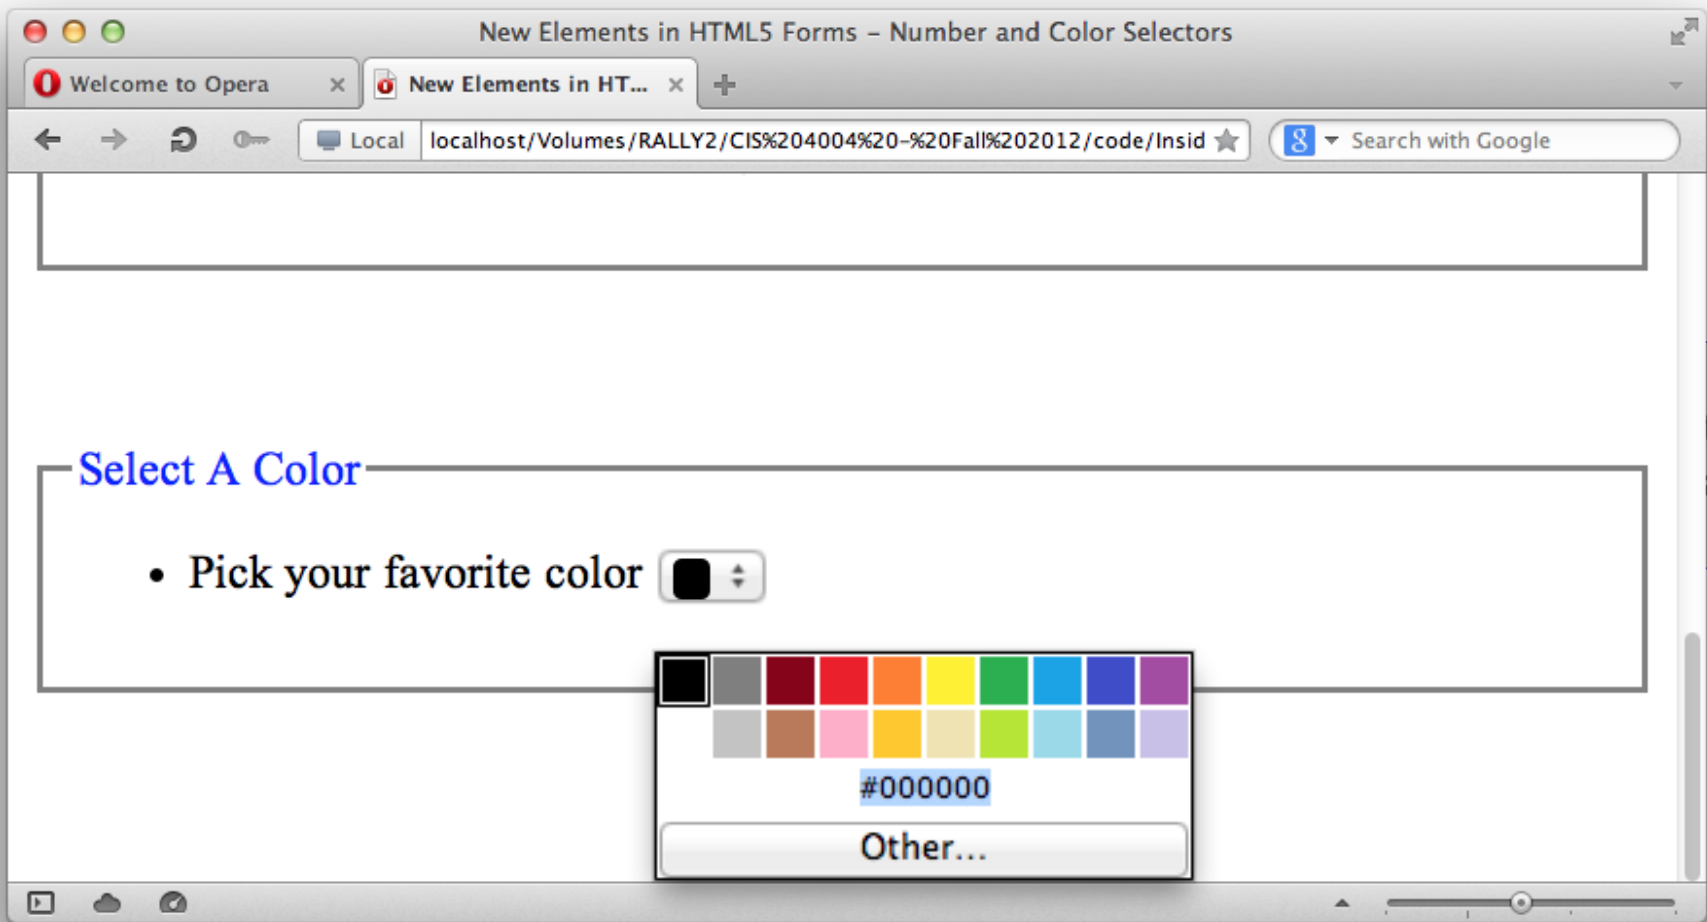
New Elements in HTML5 Forms – Number and Color Selectors

Welcome to Opera

New Elements in HT...

Local

localhost/Volumes/RALLY2/CIS%204004%20-%20Fall%202012/code/Insid

Search with Google

Select A Color

• Pick your favorite color

#000000

Other...